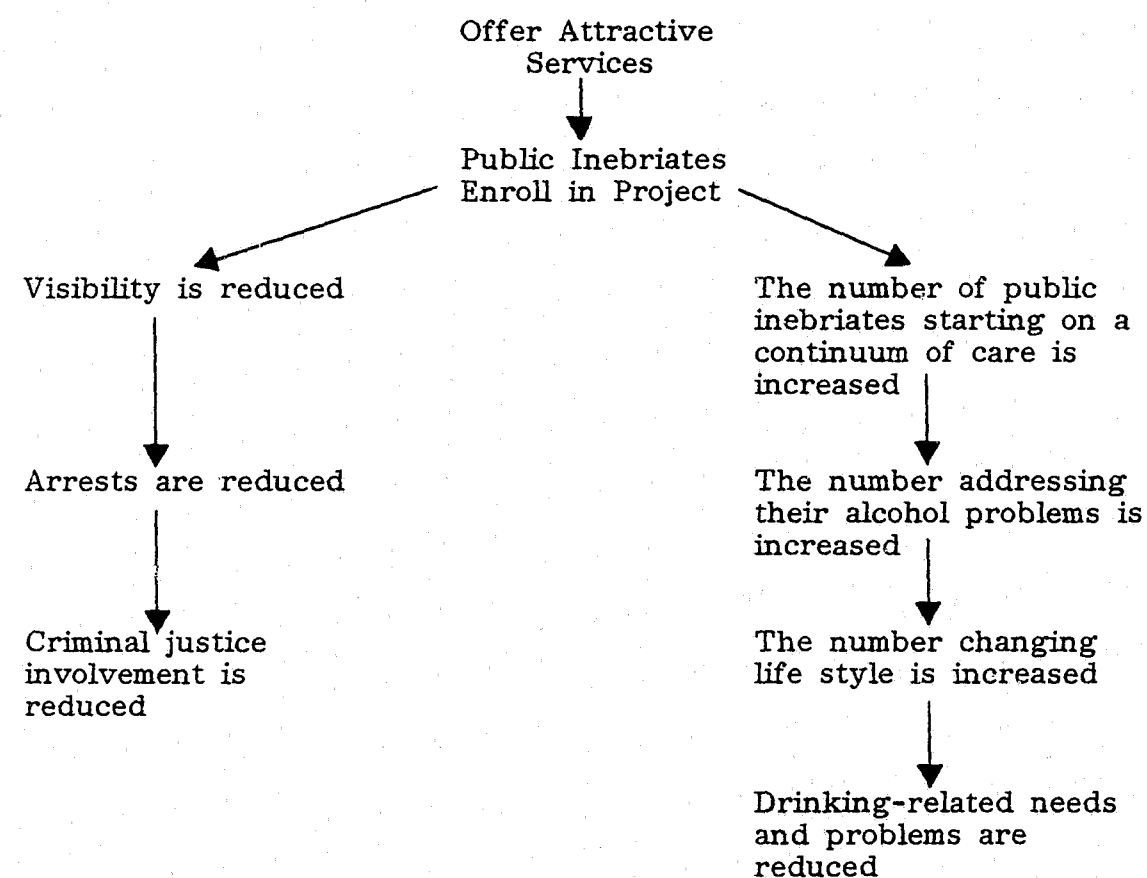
Offer Attractive Services

Public Inebriates Enroll in Project

Visibility is reduced

Arrests are reduced

Criminal justice involvement is reduced

The number of public inebriates starting on a continuum of care is increased

The number addressing their alcohol problems is increased

The number changing life style is increased

Drinking-related needs and problems are reduced